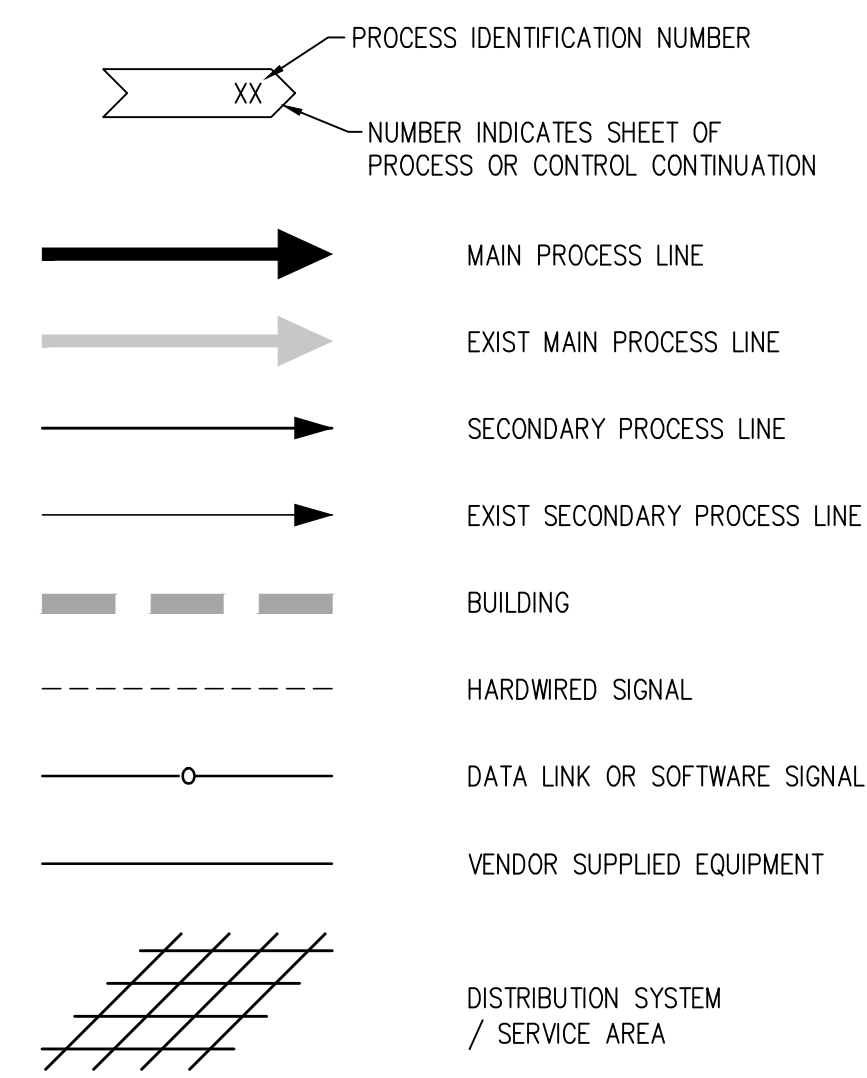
XX

PROCESS IDENTIFICATION NUMBER

NUMBER INDICATES SHEET OF PROCESS OR CONTROL CONTINUATION

MAIN PROCESS LINE

EXIST MAIN PROCESS LINE

SECONDARY PROCESS LINE

EXIST SECONDARY PROCESS LINE

BUILDING

HARDWIRED SIGNAL

DATA LINK OR SOFTWARE SIGNAL

VENDOR SUPPLIED EQUIPMENT

DISTRIBUTION SYSTEM / SERVICE AREA